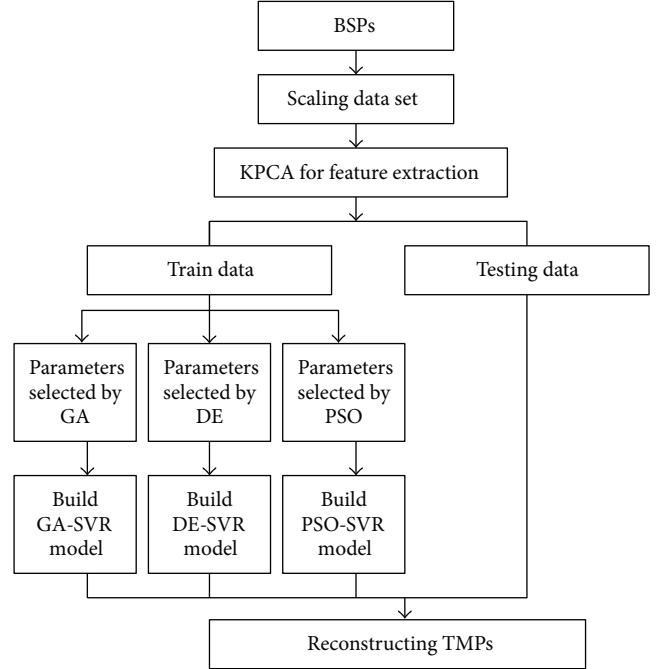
BSPs

Scaling data set

KPCA for feature extraction

Train data

Testing data

Parameters selected by GA

Parameters selected by DE

Parameters selected by PSO

Build GA-SVR model

Build DE-SVR model

Build PSO-SVR model

Reconstructing TMPs